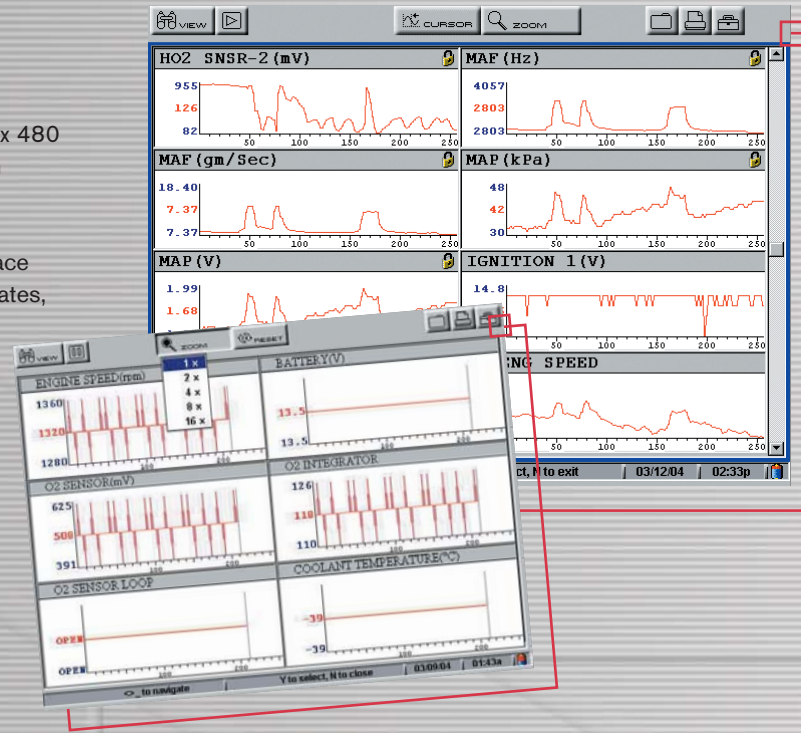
x 480

ace
ates,

VIEW CURSOR ZOOM

HO2 SNSR-2(mV)
955
126
82
50 100 150 200 250

MAF(Hz)
4057
2803
2803
50 100 150 200 250

MAF(gm/Sec)
18.40
7.37
7.37
50 100 150 200 250

MAP(kPa)
48
42
30
50 100 150 200 250

MAP(V)
1.99
1.68

IGNITION 1(V)
14.8
50 100 150 200 250

ENG SPEED
50 100 150 200 250

ect, N to exit | 03/12/04 | 02:33p

VIEW ZOOM RESET
1 x
2 x
4 x
8 x
16 x

ENGINE SPEED(rpm)
1360
1320
1280
100 200

BATTERY(V)
13.5
13.5
100 200

O2 SENSOR(mV)
625
508
391
100 200

O2 INTEGRATOR
126
118
110
100 200

O2 SENSOR LOOP
OPEN
OPEN
100 200

COOLANT TEMPERATURE(°C)
-39
-39
100 200

03/09/04 | 01:43a

<-> to navigate | Y to select, N to close